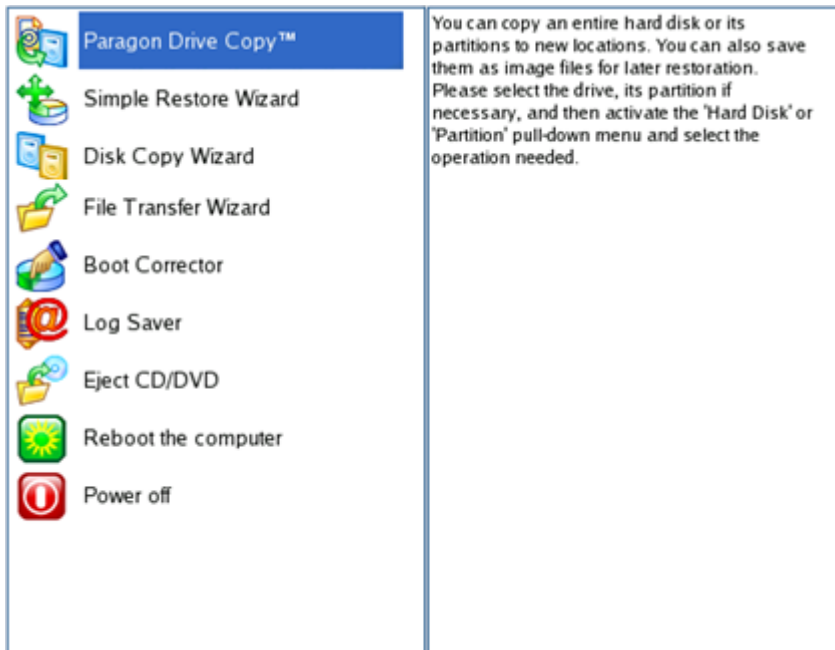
Paragon Drive Copy™
Simple Restore Wizard
Disk Copy Wizard
File Transfer Wizard
Boot Corrector
Log Saver
Eject CD/DVD
Reboot the computer
Power off

You can copy an entire hard disk or its partitions to new locations. You can also save them as image files for later restoration. Please select the drive, its partition if necessary, and then activate the 'Hard Disk' or 'Partition' pull-down menu and select the operation needed.